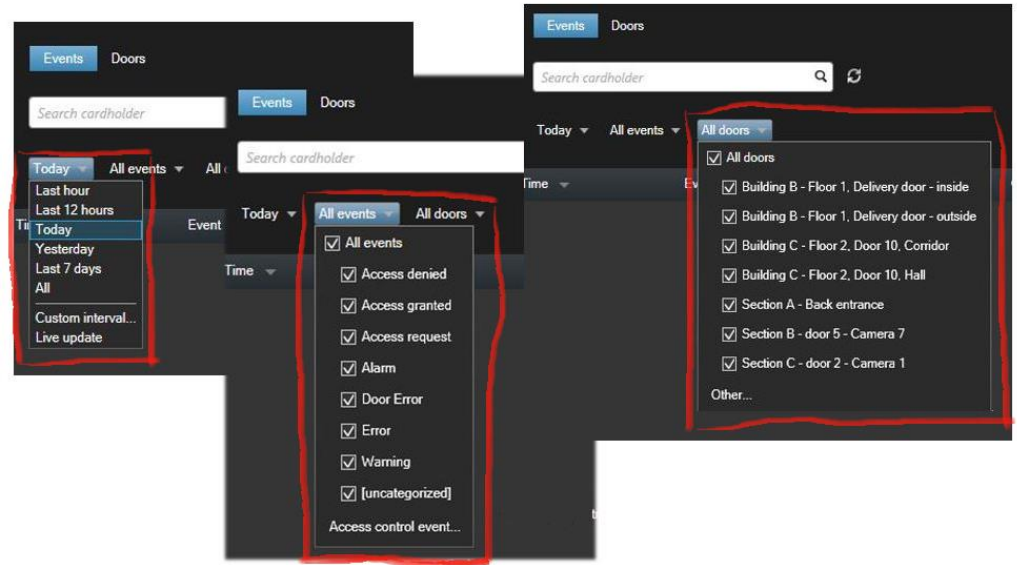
Events Doors

Search cardholder

Today All events Al

Last hour
Last 12 hours
Today
Yesterday
Last 7 days
All
Custom interval...
Live update

Ti Event

Events Doors

Search cardholder

Today All events All doors

Time

All events
Access denied
Access granted
Access request
Alarm
Door Error
Error
Warning
[uncategorized]
Access control event...

Events Doors

Search cardholder

Today All events All doors

Time

All doors
Building B - Floor 1, Delivery door - inside
Building B - Floor 1, Delivery door - outside
Building C - Floor 2, Door 10, Corridor
Building C - Floor 2, Door 10, Hall
Section A - Back entrance
Section B - door 5 - Camera 7
Section C - door 2 - Camera 1
Other...